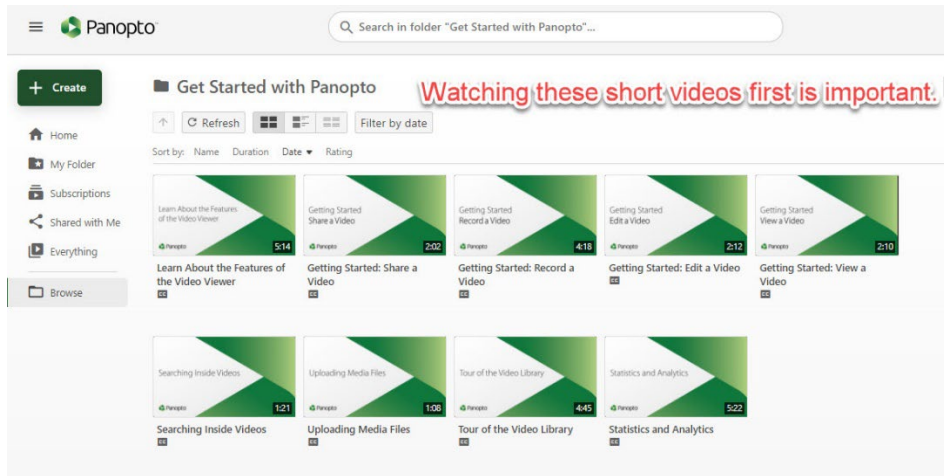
Panopto

Search in folder "Get Started with Panopto"...

+ Create

Home

My Folder

Subscriptions

Shared with Me

Everything

Browse

Get Started with Panopto

Watching these short videos first is important.

Refresh

Filter by date

Sort by: Name Duration Date Rating

Learn About the Features of the Video Viewer
Panopto
5:14
Learn About the Features of the Video Viewer
CC

Getting Started Share a Video
Panopto
2:02
Getting Started: Share a Video
CC

Getting Started Record a Video
Panopto
4:18
Getting Started: Record a Video
CC

Getting Started Edit a Video
Panopto
2:12
Getting Started: Edit a Video
CC

Getting Started View a Video
Panopto
2:10
Getting Started: View a Video
CC

Searching Inside Videos
Panopto
1:21
Searching Inside Videos
CC

Uploading Media Files
Panopto
1:08
Uploading Media Files
CC

Tour of the Video Library
Panopto
4:45
Tour of the Video Library
CC

Statistics and Analytics
Panopto
5:22
Statistics and Analytics
CC